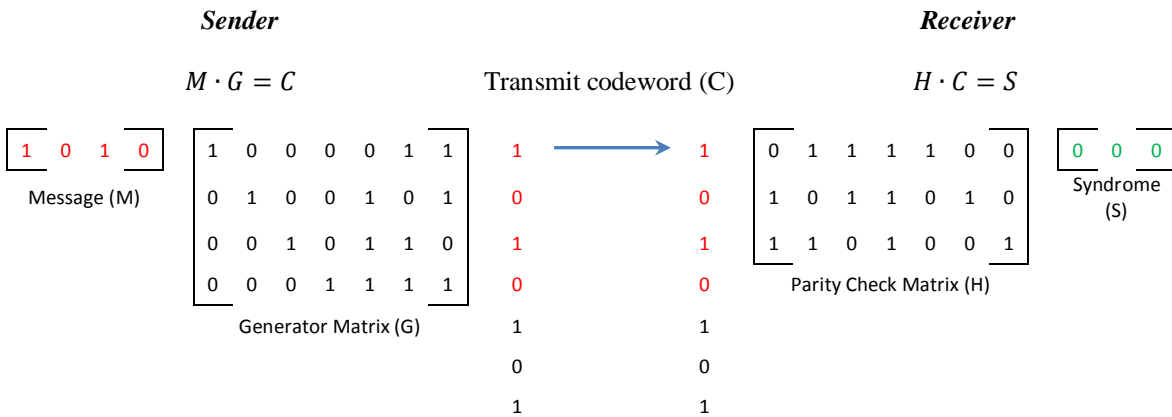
Sender

$M \cdot G = C$

Transmit codeword (C)

Receiver

$H \cdot C = S$

$\begin{bmatrix} 1 & 0 & 1 & 0 \end{bmatrix}$

Message (M)

$\begin{bmatrix} 1 & 0 & 0 & 0 & 0 & 1 & 1 \\ 0 & 1 & 0 & 0 & 1 & 0 & 1 \\ 0 & 0 & 1 & 0 & 1 & 1 & 0 \\ 0 & 0 & 0 & 1 & 1 & 1 & 1 \end{bmatrix}$

Generator Matrix (G)

1
0
1
0
1
0
1

1
0
1
0
1
0
1

$\begin{bmatrix} 0 & 1 & 1 & 1 & 1 & 0 & 0 \\ 1 & 0 & 1 & 1 & 0 & 1 & 0 \\ 1 & 1 & 0 & 1 & 0 & 0 & 1 \end{bmatrix}$

Parity Check Matrix (H)

$\begin{bmatrix} 0 & 0 & 0 \end{bmatrix}$

Syndrome (S)